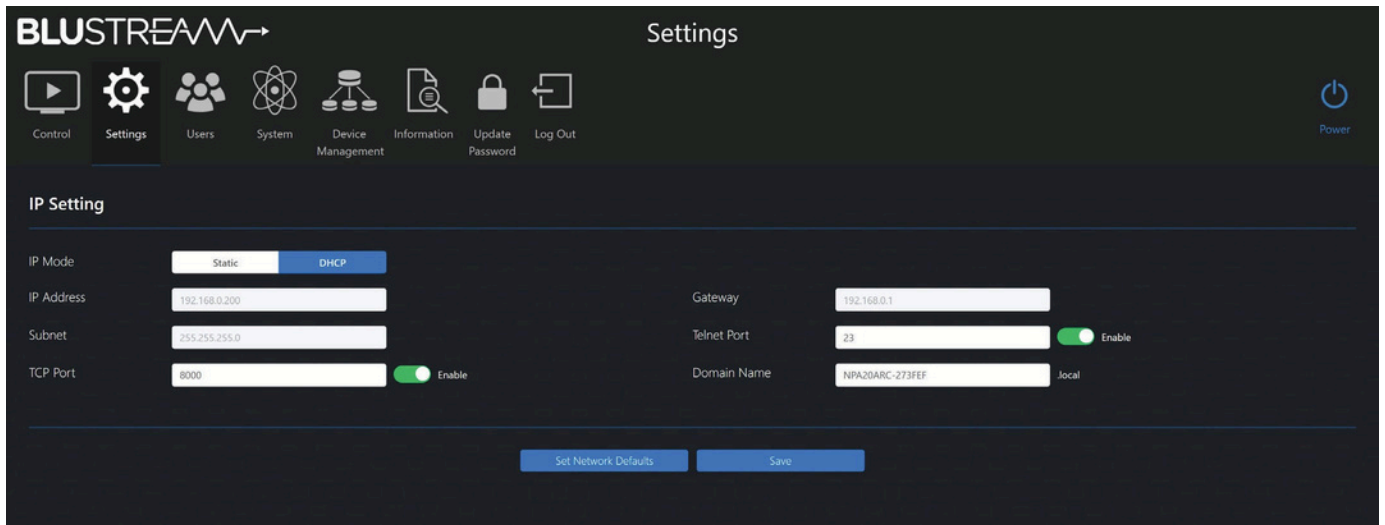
BLUSTREAM

Settings

Control Settings Users System Device Management Information Update Password Log Out

Power

IP Setting

IP Mode Static DHCP

IP Address 192.168.0.200

Gateway 192.168.0.1

Subnet 255.255.255.0

Telnet Port 23 Enable

TCP Port 8000 Enable

Domain Name NPA20ARC-273FEF .local

Set Network Defaults Save